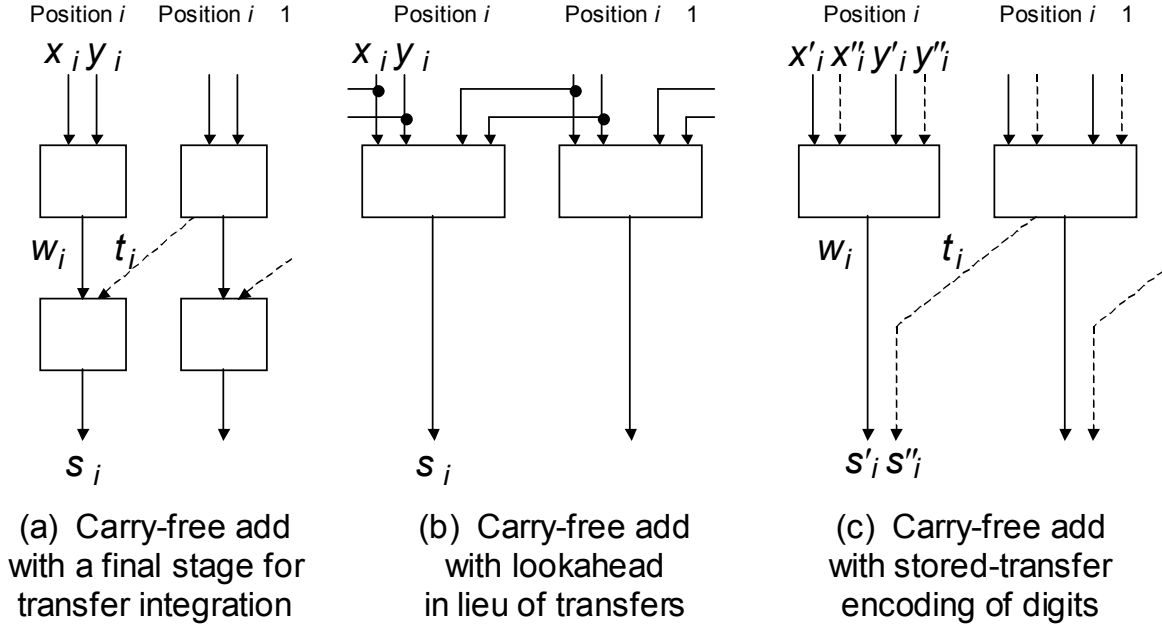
Position $i$ Position $i$ 1

$x_i\ y_i$

$w_i$ $t_i$

$s_i$

(a) Carry-free add with a final stage for transfer integration

Position $i$ Position $i$ 1

$x_i\ y_i$

$s_i$

(b) Carry-free add with lookahead in lieu of transfers

Position $i$ Position $i$ 1

$x'_i\ x''_i\ y'_i\ y''_i$

$w_i$ $t_i$

$s'_i\ s''_i$

(c) Carry-free add with stored-transfer encoding of digits